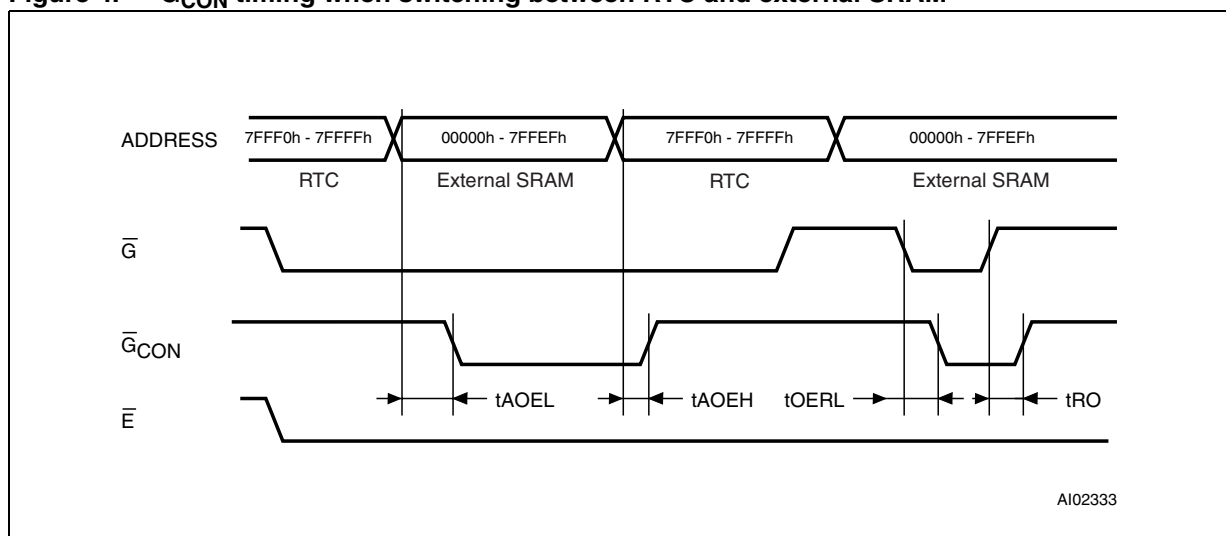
Figure 4. $\overline{G}_{CON}$ timing when switching between RTC and external SRAM

ADDRESS

7FFF0h - 7FFFFh

00000h - 7FFEFh

7FFF0h - 7FFFFh

00000h - 7FFEFh

RTC

External SRAM

RTC

External SRAM

$\overline{G}$

$\overline{G}_{CON}$

$\overline{E}$

tAOEL

tAOEH

tOERL

tRO

AI02333